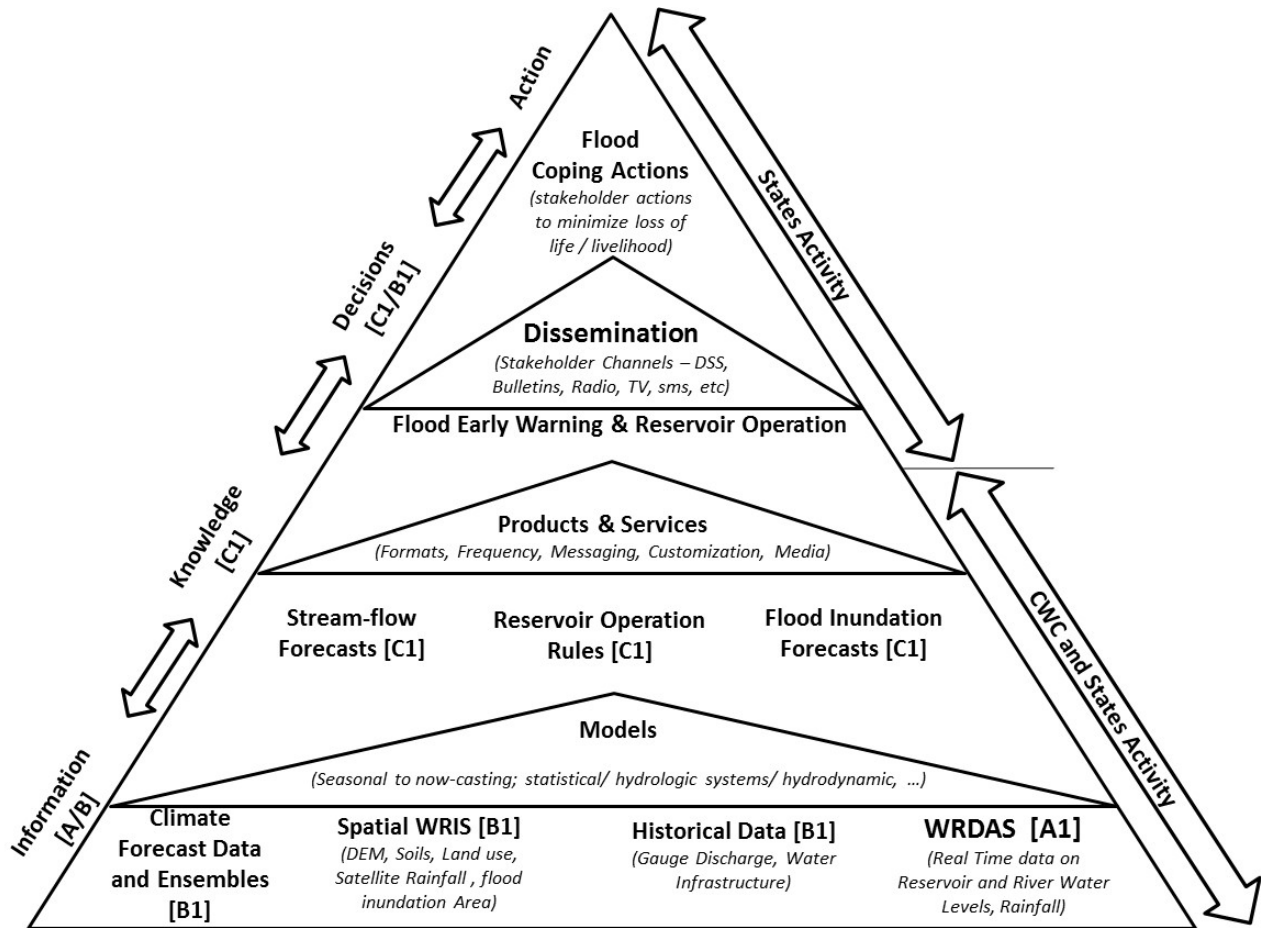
Action

Decisions [C1/B1]

Knowledge [C1]

Information [A/B]

Flood Coping Actions
(stakeholder actions to minimize loss of life / livelihood)

States Activity

Dissemination
(Stakeholder Channels – DSS, Bulletins, Radio, TV, sms, etc)

Flood Early Warning & Reservoir Operation

Products & Services
(Formats, Frequency, Messaging, Customization, Media)

CWC and States Activity

Stream-flow Forecasts [C1]

Reservoir Operation Rules [C1]

Flood Inundation Forecasts [C1]

Models
(Seasonal to now-casting; statistical/ hydrologic systems/ hydrodynamic, ...)

Climate Forecast Data and Ensembles [B1]

Spatial WRIS [B1]
(DEM, Soils, Land use, Satellite Rainfall , flood inundation Area)

Historical Data [B1]
(Gauge Discharge, Water Infrastructure)

WRDAS [A1]
(Real Time data on Reservoir and River Water Levels, Rainfall)